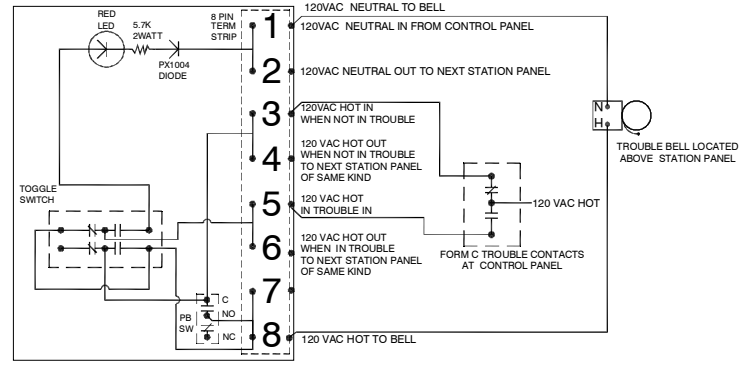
RED LED

5.7K 2WATT

PX1004 DIODE

8 PIN TERM STRIP

120VAC NEUTRAL TO BELL

1

120VAC NEUTRAL IN FROM CONTROL PANEL

2

120VAC NEUTRAL OUT TO NEXT STATION PANEL

3

120VAC HOT IN WHEN NOT IN TROUBLE

4

120 VAC HOT OUT WHEN NOT IN TROUBLE TO NEXT STATION PANEL OF SAME KIND

TOGGLE SWITCH

5

120 VAC HOT IN TROUBLE IN

6

120 VAC HOT OUT WHEN IN TROUBLE TO NEXT STATION PANEL OF SAME KIND

7

8

C

NO

NC

PB SW

120 VAC HOT TO BELL

N

H

TROUBLE BELL LOCATED ABOVE STATION PANEL

120 VAC HOT

FORM C TROUBLE CONTACTS AT CONTROL PANEL